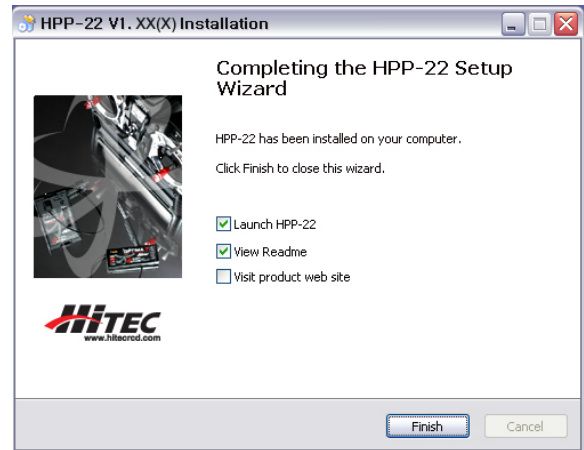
HPP-22 V1. XX(X) Installation

Completing the HPP-22 Setup Wizard

HPP-22 has been installed on your computer.

Click Finish to close this wizard.

Launch HPP-22

View Readme

Visit product web site

HITEC
www.hitecrcd.com

Finish

Cancel